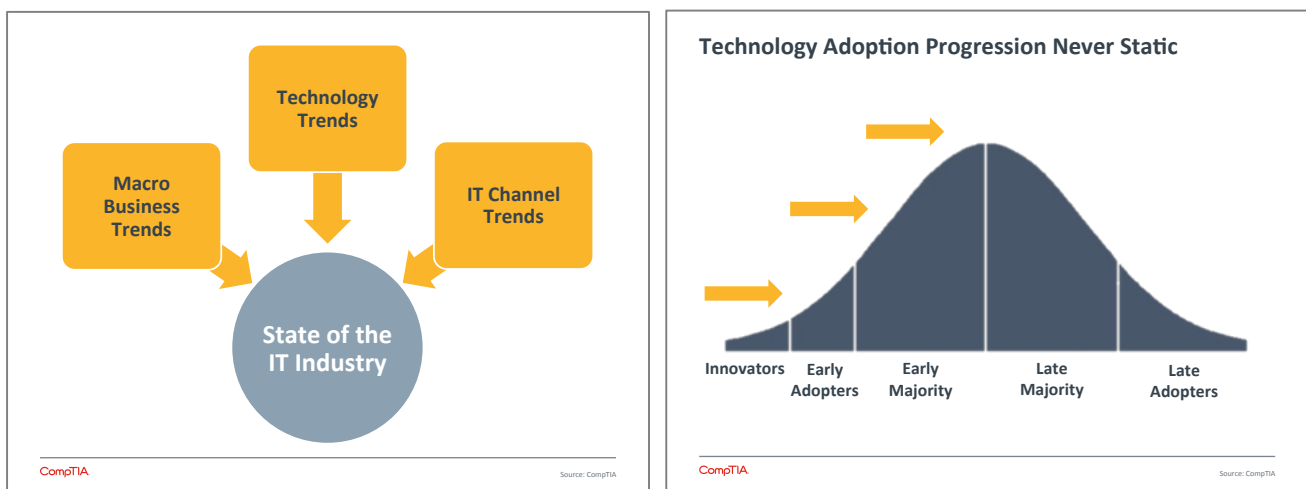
Technology Trends

Macro Business Trends

IT Channel Trends

State of the IT Industry

CompTIA

Source: CompTIA

Technology Adoption Progression Never Static

Innovators

Early Adopters

Early Majority

Late Majority

Late Adopters

CompTIA

Source: CompTIA